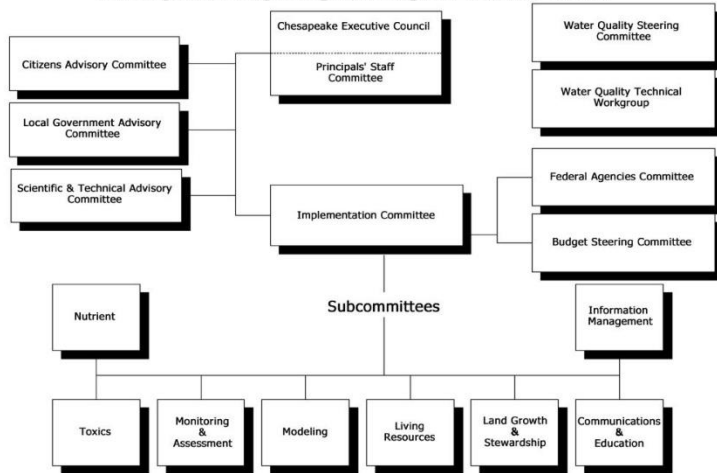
Chesapeake Executive Council

Principals' Staff Committee

Water Quality Steering Committee

Water Quality Technical Workgroup

Citizens Advisory Committee

Local Government Advisory Committee

Scientific & Technical Advisory Committee

Federal Agencies Committee

Implementation Committee

Budget Steering Committee

Subcommittees

Nutrient

Information Management

Toxics

Monitoring & Assessment

Modeling

Living Resources

Land Growth & Stewardship

Communications & Education